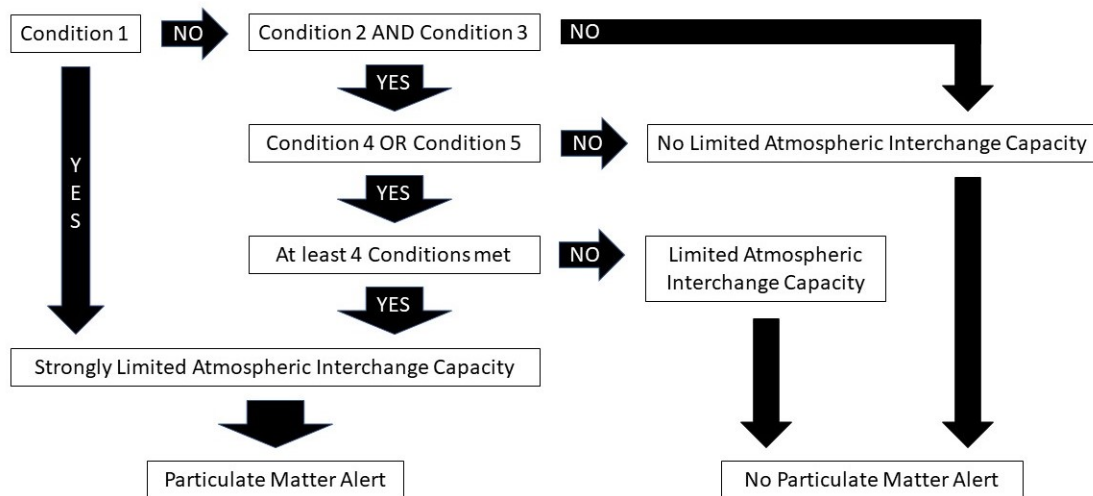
Condition 1

NO

Condition 2 AND Condition 3

NO

YES

YES

Condition 4 OR Condition 5

NO

No Limited Atmospheric Interchange Capacity

YES

At least 4 Conditions met

NO

Limited Atmospheric Interchange Capacity

YES

Strongly Limited Atmospheric Interchange Capacity

Particulate Matter Alert

No Particulate Matter Alert